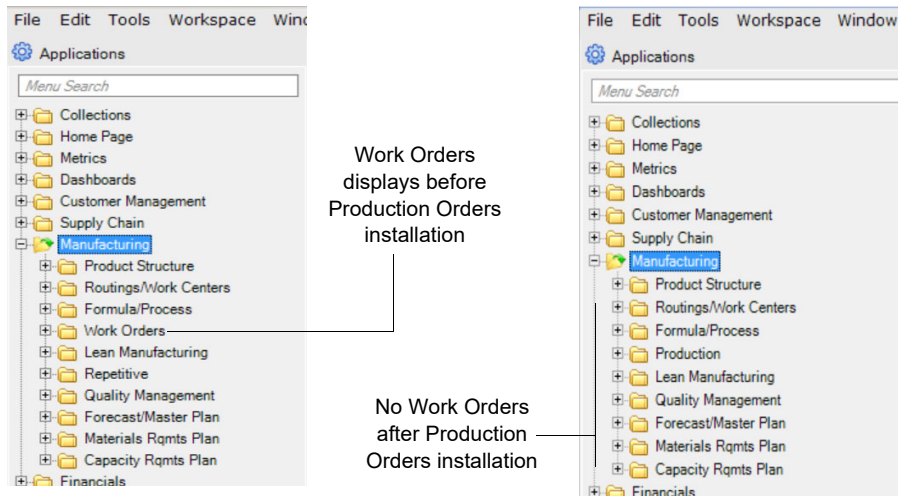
File Edit Tools Workspace Wind

Applications

Menu Search

Collections
Home Page
Metrics
Dashboards
Customer Management
Supply Chain
Manufacturing
Product Structure
Routings/Work Centers
Formula/Process
Work Orders
Lean Manufacturing
Repetitive
Quality Management
Forecast/Master Plan
Materials Rqmts Plan
Capacity Rqmts Plan
Financials

Work Orders displays before Production Orders installation

File Edit Tools Workspace Window

Applications

Menu Search

Collections
Home Page
Metrics
Dashboards
Customer Management
Supply Chain
Manufacturing
Product Structure
Routings/Work Centers
Formula/Process
Production
Lean Manufacturing
Quality Management
Forecast/Master Plan
Materials Rqmts Plan
Capacity Rqmts Plan
Financials

No Work Orders after Production Orders installation